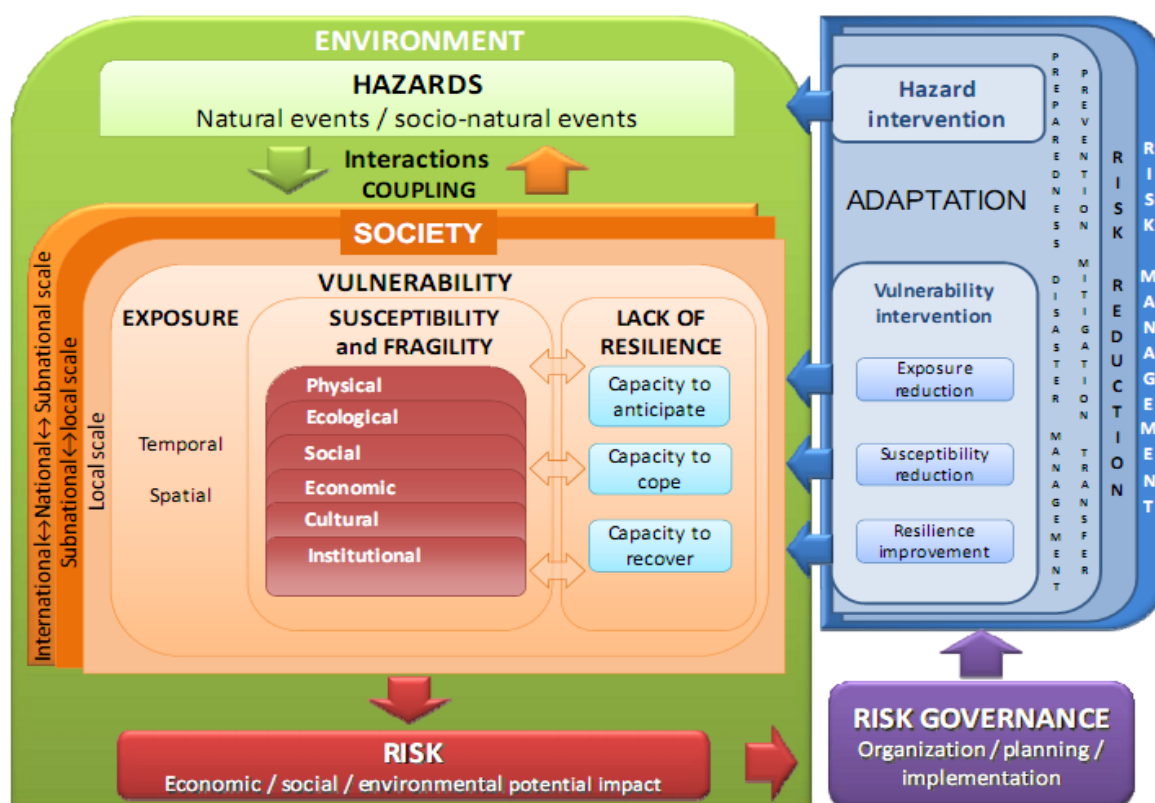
ENVIRONMENT

HAZARDS
Natural events / socio-natural events

Interactions
COUPLING

SOCIETY

International↔National↔Subnational scale
Subnational↔local scale
Local scale

VULNERABILITY

EXPOSURE

Temporal

Spatial

SUSCEPTIBILITY and FRAGILITY

Physical
Ecological
Social
Economic
Cultural
Institutional

LACK OF RESILIENCE

Capacity to anticipate

Capacity to cope

Capacity to recover

RISK
Economic / social / environmental potential impact

Hazard intervention

ADAPTATION

Vulnerability intervention

Exposure reduction

Susceptibility reduction

Resilience improvement

PREPAREDNESS DISASTER MANAGEMENT

PREVENTION MITIGATION TRANSFER

RISK REDUCTION

RISK MANAGEMENT

RISK GOVERNANCE
Organization / planning / implementation